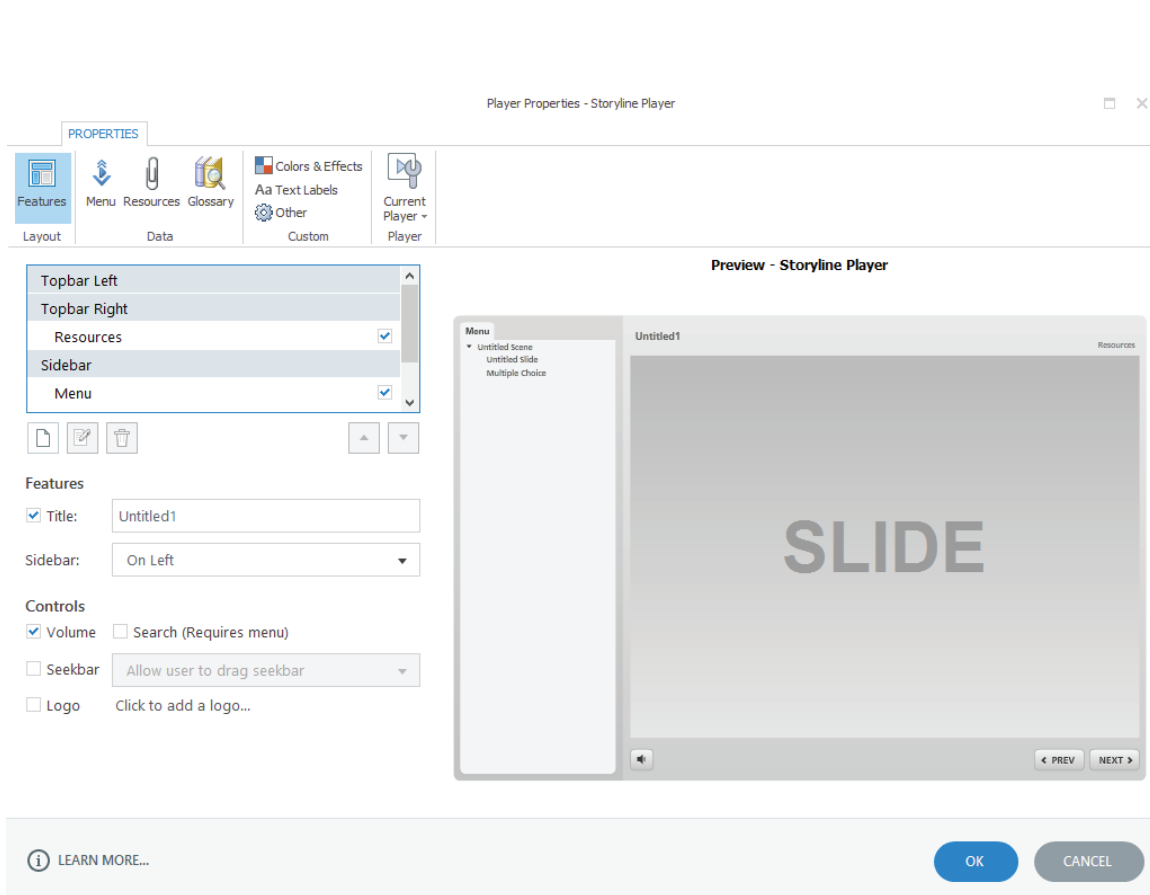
Player Properties - Storyline Player

PROPERTIES

Features
Layout

Menu Resources Glossary
Data

Colors & Effects
Aa Text Labels
Other
Custom

Current Player
Player

Topbar Left
Topbar Right
Resources
Sidebar
Menu

Features
Title: Untitled1
Sidebar: On Left

Controls
Volume
Search (Requires menu)
Seekbar
Allow user to drag seekbar
Logo
Click to add a logo...

Preview - Storyline Player

Menu
Untitled Scene
Untitled Slide
Multiple Choice

Untitled1
Resources

SLIDE

PREV
NEXT

LEARN MORE...

OK
CANCEL